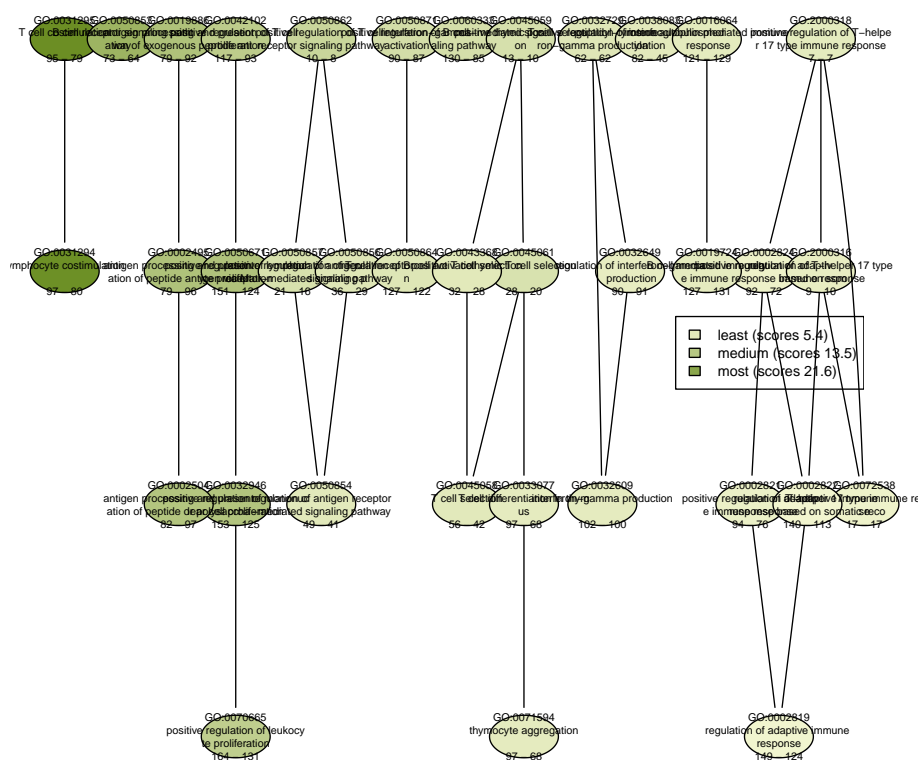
GO:0031295 T cell costimulation 98 79
GO:0050851 73 64
GO:0019886 79 92
GO:0042102 117 93
GO:0050862 positive regulation of T cell receptor signaling pathway 10 8
GO:0050870 positive regulation of T cell activation 90 87
GO:0060335 130 85
GO:0045059 13 10
GO:0032729 positive regulation of interferon-gamma production 62 62
GO:0038085 82 45
GO:0016064 immunoglobulin mediated immune response 121 129
GO:2000318 positive regulation of T−helper 17 type immune response 7 7

GO:0031294 lymphocyte costimulation 97 80
GO:0002495 antigen processing and presentation of peptide antigen 79 90
GO:0050671 151 124
GO:0050857 21 16
GO:0050856 36 29
GO:0050864 127 122
GO:0043368 positive T cell selection 32 28
GO:0045061 T cell selection 26 20
GO:0032649 regulation of interferon-gamma production 90 91
GO:0019724 B cell mediated immunity 127 131
GO:0002824 92 72
GO:2000316 regulation of T−helper 17 type immune response 9 10

least (scores 5.4)
medium (scores 13.5)
most (scores 21.6)

GO:0002504 antigen processing and presentation of peptide or polysaccharide 82 97
GO:0032946 positive regulation of mononuclear cell proliferation 153 125
GO:0050854 regulation of antigen receptor mediated signaling pathway 49 41
GO:0045058 T cell selection 56 42
GO:0033077 T cell differentiation in thymus 97 68
GO:0032609 interferon-gamma production 102 100
GO:0002821 positive regulation of adaptive immune response 94 76
GO:0002822 regulation of adaptive immune response based on somatic 140 113
GO:0072538 T−helper 17 type immune response 17 17

GO:0070665 positive regulation of leukocyte proliferation 164 131
GO:0071594 thymocyte aggregation 97 68
GO:0002819 regulation of adaptive immune response 149 124